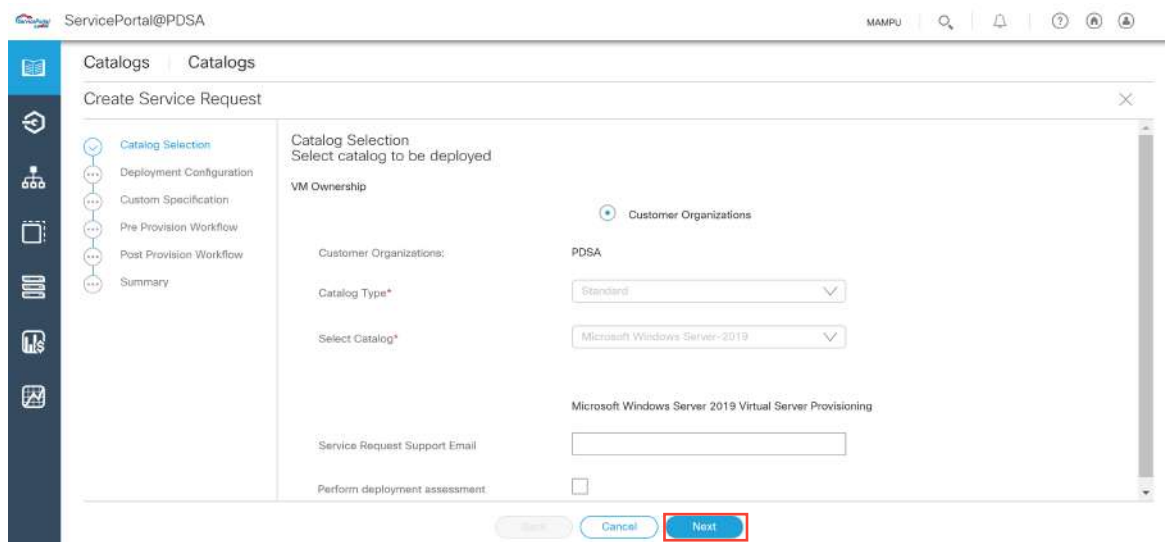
ServicePortal@PDSA

MAMPU

Catalogs | Catalogs

Create Service Request

Catalog Selection
Deployment Configuration
Custom Specification
Pre Provision Workflow
Post Provision Workflow
Summary

Catalog Selection
Select catalog to be deployed

VM Ownership

Customer Organizations

Customer Organizations: PDSA

Catalog Type* Standard

Select Catalog* Microsoft Windows Server-2019

Microsoft Windows Server 2019 Virtual Server Provisioning

Service Request Support Email

Perform deployment assessment

Back Cancel Next